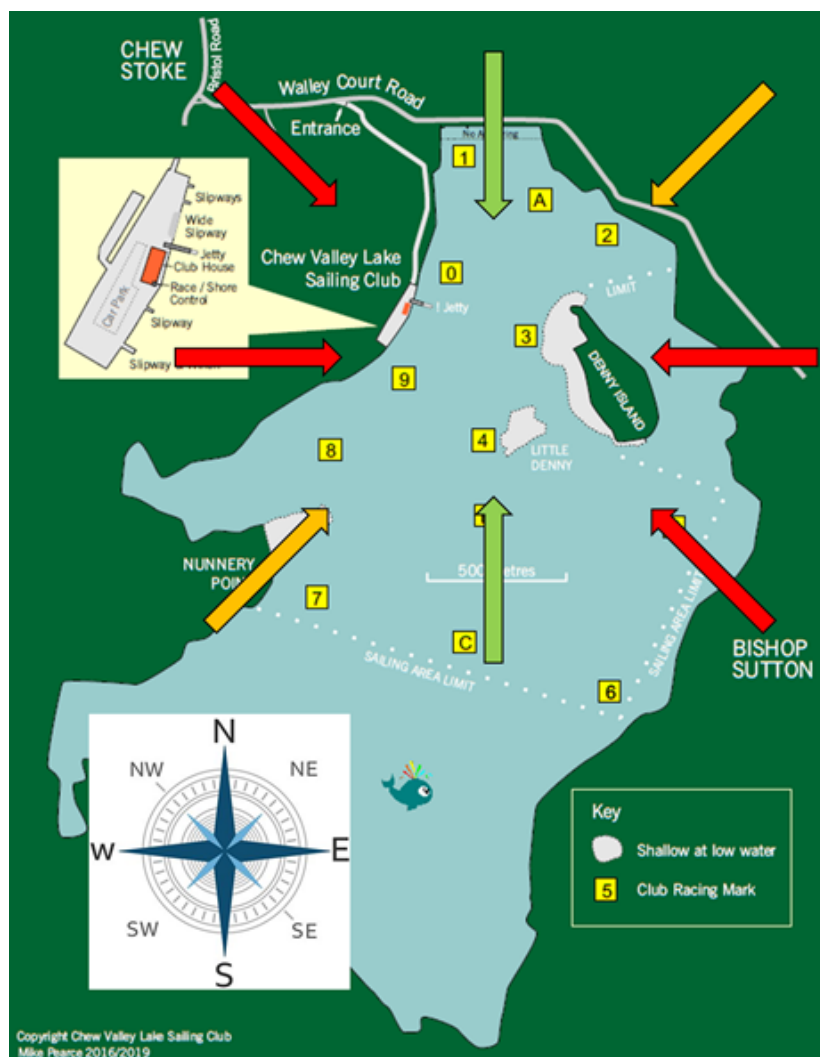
CHEW STOKE

Bristol Road

Walley Court Road

Entrance

No Anchoring

1

A

2

Slipways

Wide Slipway

Jetty

Club House

Race / Shore Control

Car Park

Slipway

Slipway & Winch

Chew Valley Lake Sailing Club

0

Jetty

LIMIT

3

DENNY ISLAND

9

8

4

LITTLE DENNY

NUNNERY POINT

500 metres

7

C

SAILING AREA LIMIT

SAILING AREA LIMIT

6

BISHOP SUTTON

N

NW

NE

W

E

SW

SE

S

Key

Shallow at low water

5 Club Racing Mark

Copyright Chew Valley Lake Sailing Club
Mike Pearce 2016/2019